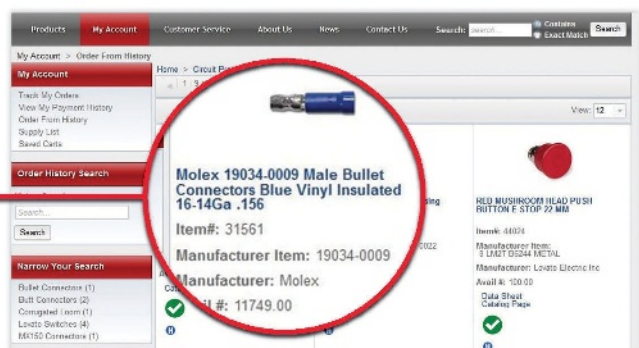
Products | My Account | Customer Service | About Us | News | Contact Us | Search: search | Contains | Exact Match | Search

My Account > Order From History

My Account

Track My Orders
View My Payment History
Order From History
Supply List
Saved Carts

Order History Search

Search...
Search

Narrow Your Search

Bullet Connectors (1)
Butt Connectors (2)
Corrugated Loom (1)
Lovato Switches (4)
MK150 Connectors (1)

Home > Circuit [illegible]

View: 12

Molex 19034-0009 Male Bullet Connectors Blue Vinyl Insulated 16-14Ga .156

Item#: 31561

Manufacturer Item: 19034-0009

Manufacturer: Molex

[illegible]il #: 11749.00

RED MUSHROOM HEAD PUSH BUTTON E STOP 22 MM

Item#: 44074

Manufacturer Item: 8 LM2T BS244 METAL

Manufacturer: Lovato Electric Inc

Avail #: 100.00

Data Sheet
Catalog Page